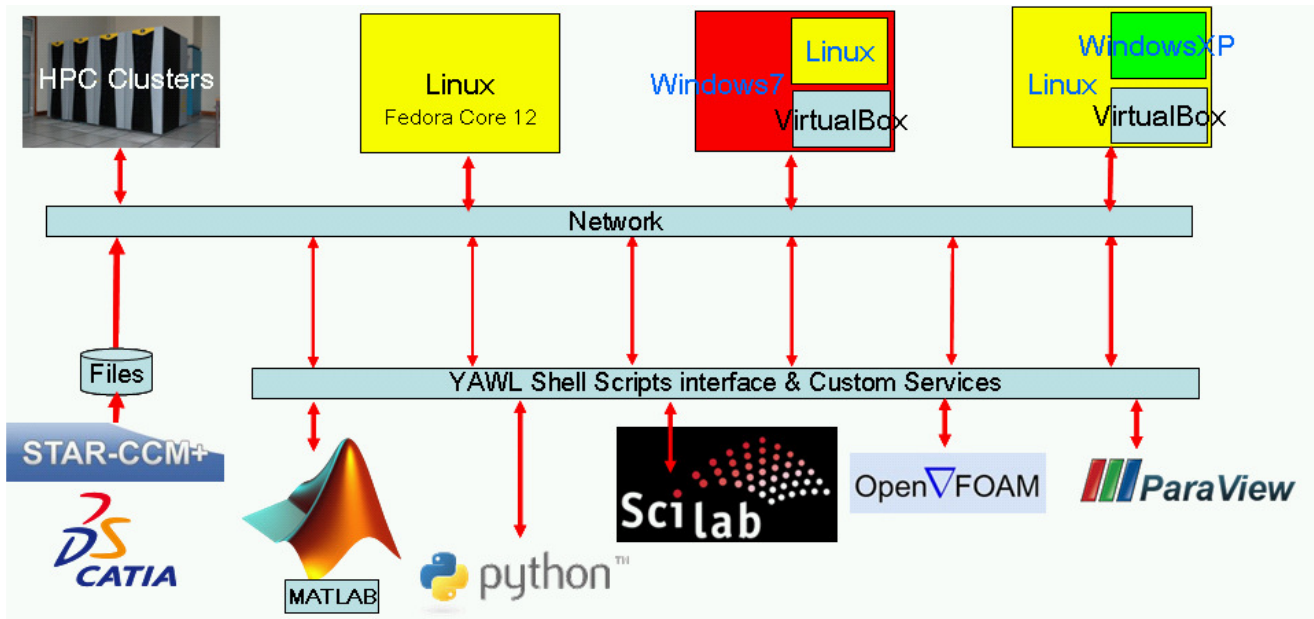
HPC Clusters

Linux
Fedora Core 12

Windows7
Linux
VirtualBox

WindowsXP
Linux
VirtualBox

Network

Files

YAWL Shell Scripts interface & Custom Services

STAR-CCM+

CATIA

MATLAB

python™

Scilab

OpenFOAM

ParaView